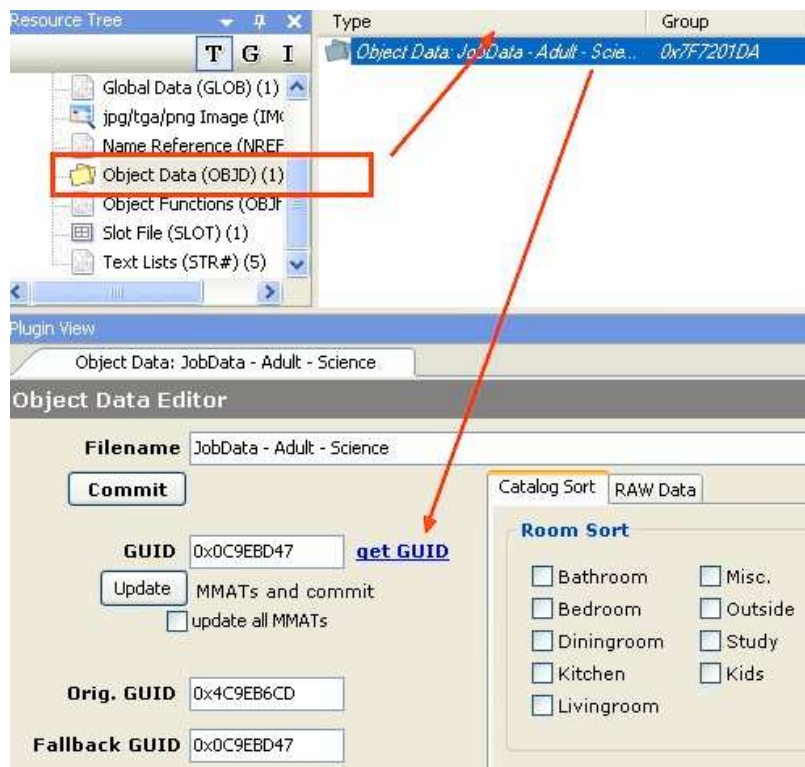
Resource Tree

T G I

Global Data (GLOB) (1)
jpg/tga/png Image (IM
Name Reference (NREF
Object Data (OBJD) (1)
Object Functions (OBJf
Slot File (SLOT) (1)
Text Lists (STR#) (5)

| Type | Group |
|---|---|
| Object Data: JobData - Adult - Scie... | 0x7F7201DA |

Plugin View

Object Data: JobData - Adult - Science

Object Data Editor

Filename JobData - Adult - Science

Commit

GUID 0x0C9EBD47 get GUID

Update MMATs and commit

update all MMATs

Orig. GUID 0x4C9EB6CD

Fallback GUID 0x0C9EBD47

Catalog Sort RAW Data

Room Sort

Bathroom
Bedroom
Diningroom
Kitchen
Livingroom
Misc.
Outside
Study
Kids